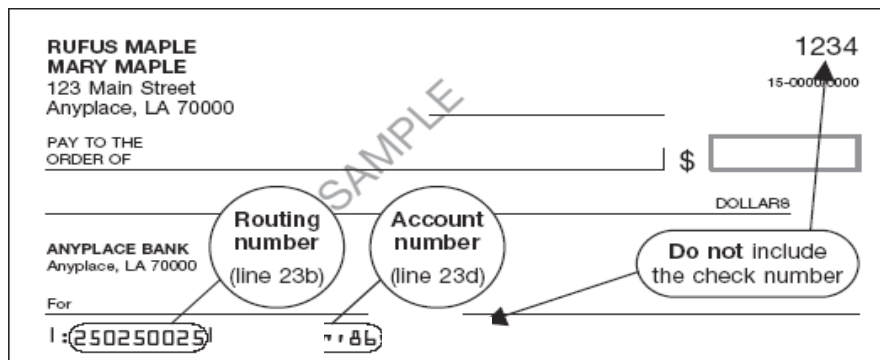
RUFUS MAPLE
MARY MAPLE
123 Main Street
Anyplace, LA 70000

1234

15-0000/0000

PAY TO THE
ORDER OF

$

SAMPLE

DOLLARS

ANYPLACE BANK
Anyplace, LA 70000

Routing number (line 23b)

Account number (line 23d)

**Do not** include the check number

For

I:250250025I

""86